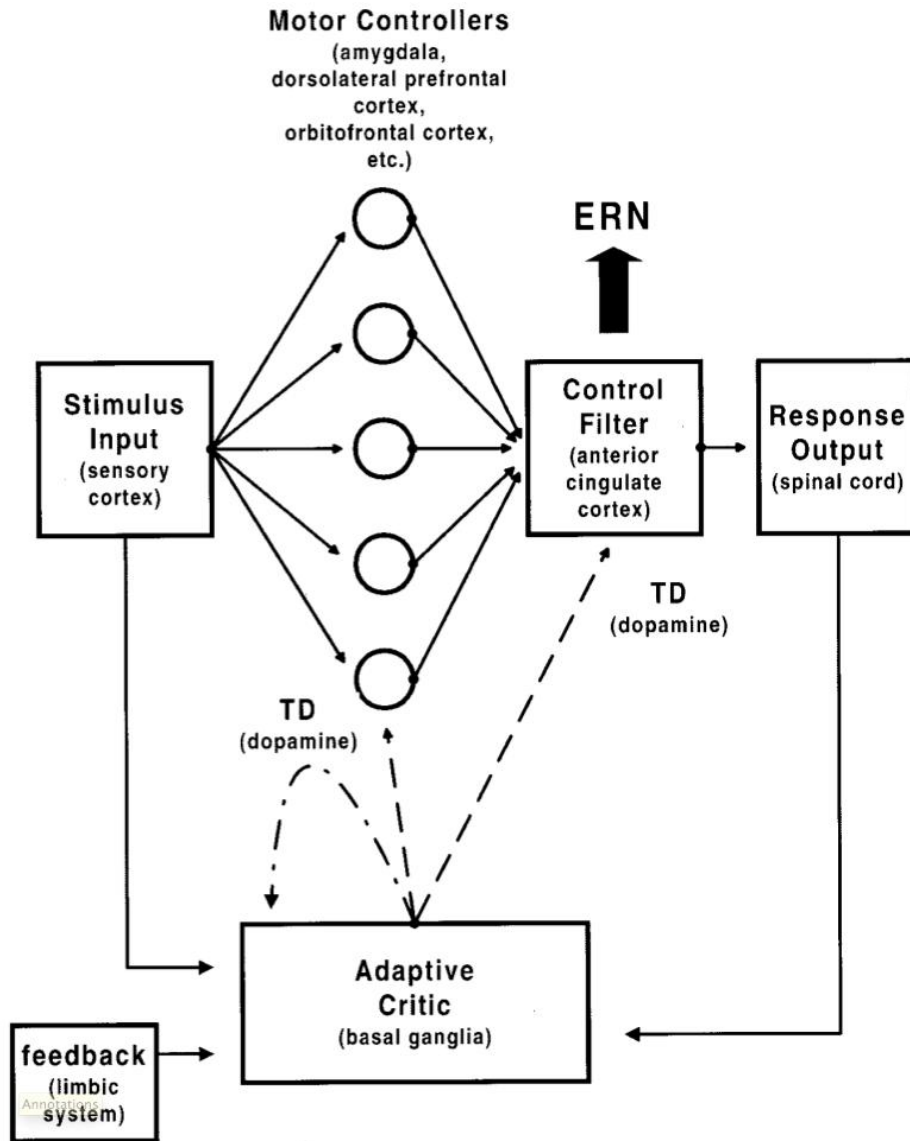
Motor Controllers
(amygdala, dorsolateral prefrontal cortex, orbitofrontal cortex, etc.)

ERN

Stimulus Input
(sensory cortex)

Control Filter
(anterior cingulate cortex)

Response Output
(spinal cord)

TD
(dopamine)

TD
(dopamine)

Adaptive Critic
(basal ganglia)

feedback
(limbic system)

Annotations